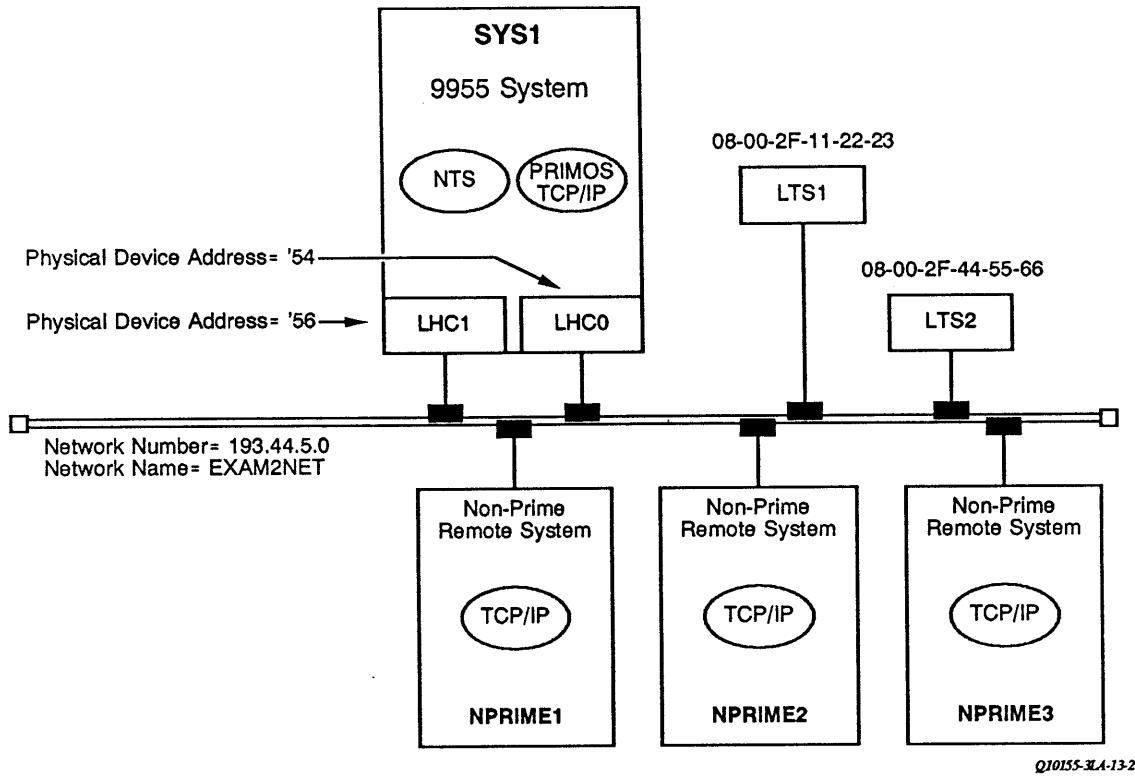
SYS1

9955 System

NTS

PRIMOS TCP/IP

08-00-2F-11-22-23

LTS1

Physical Device Address= '54

08-00-2F-44-55-66

Physical Device Address= '56

LHC1

LHC0

LTS2

Network Number= 193.44.5.0
Network Name= EXAM2NET

Non-Prime Remote System

TCP/IP

NPRIME1

Non-Prime Remote System

TCP/IP

NPRIME2

Non-Prime Remote System

TCP/IP

NPRIME3

Q10155-3LA-13-2